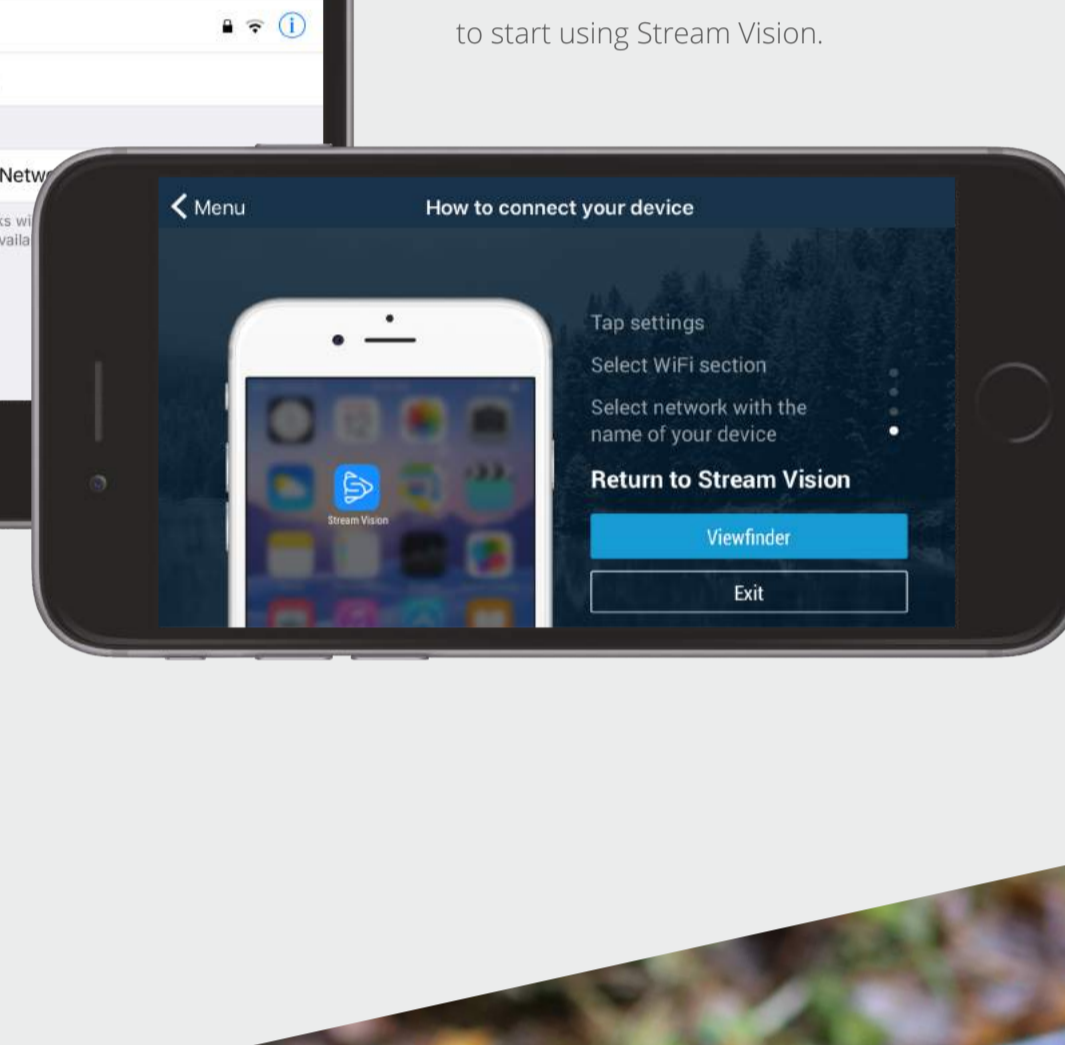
to start using Stream Vision.

Netw

ks wi
vaila

Menu

How to connect your device

Stream Vision

Tap settings

Select WiFi section

Select network with the name of your device

Return to Stream Vision

Viewfinder

Exit